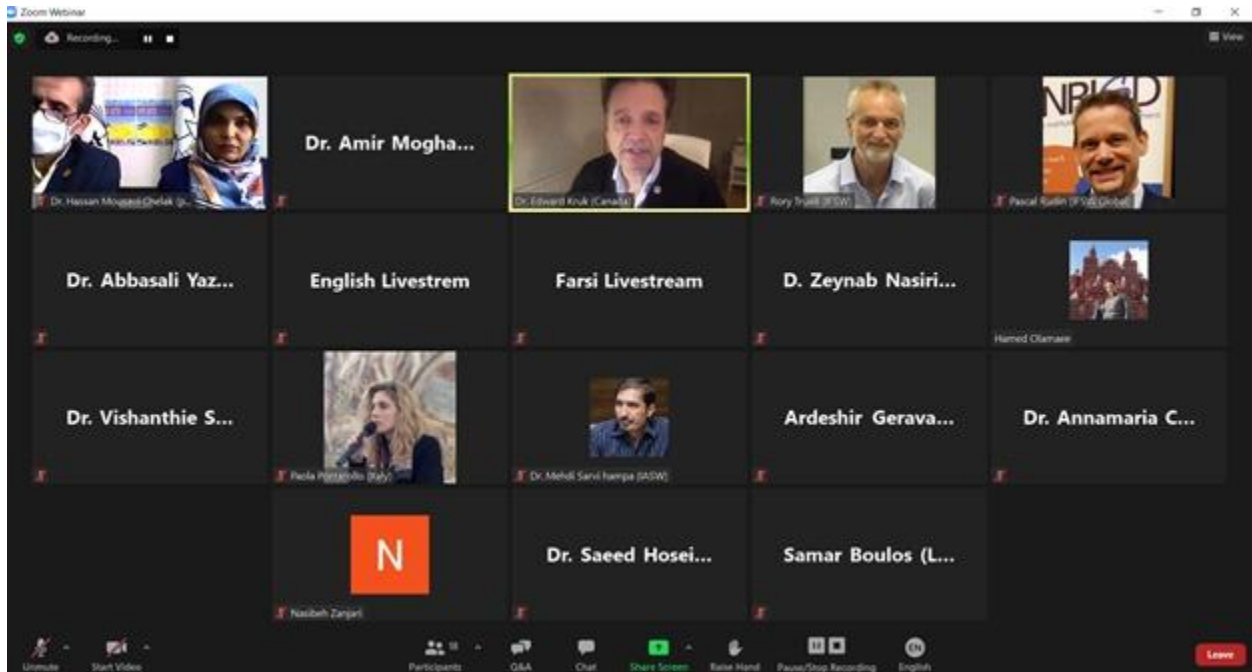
Zoom Webinar

Recording...

View

Dr. Hassan Mousavi Chelak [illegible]

Dr. Amir Mogha...

Dr. Edward Kruk (Canada)

Rory Truell (IFSW)

NR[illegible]D

Pascal Rudin (IFSW Global)

Dr. Abbasali Yaz...

English Livestrem

Farsi Livestream

D. Zeynab Nasiri...

Hamed Olamaee

Dr. Vishanthie S...

Paola Pomarolo (Italy)

Dr. Mehdi Sarvi hampa (IASW)

Ardeshir Gerava...

Dr. Annamaria C...

N

Nasibeh Zanjani

Dr. Saeed Hosei...

Samar Boulos (L...

Unmute

Start Video

Participants

Q&A

Chat

Share Screen

Raise Hand

Pause/Stop Recording

EN

English

Leave